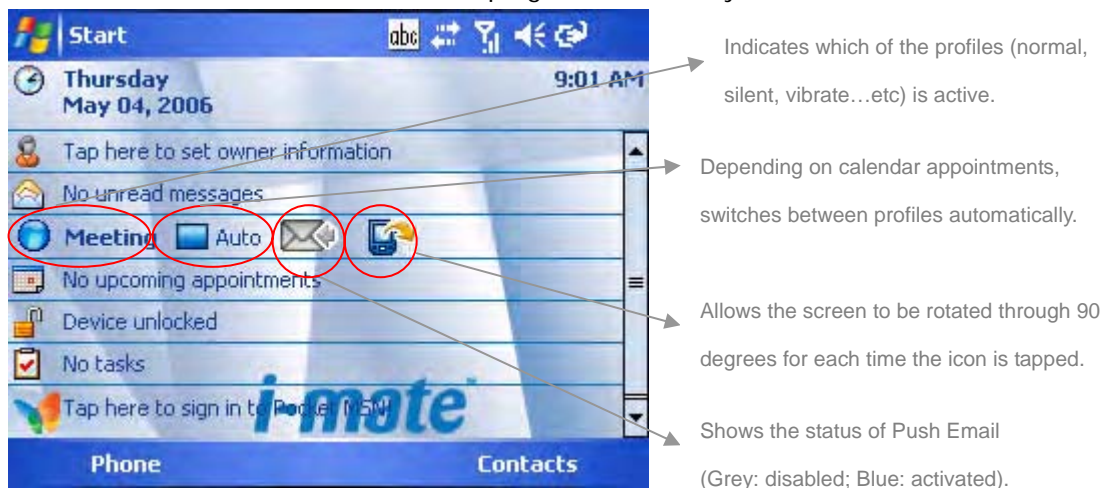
Start

abc

Thursday
May 04, 2006

9:01 AM

Tap here to set owner information

No unread messages

Meeting

Auto

No upcoming appointments

Device unlocked

No tasks

Tap here to sign in to Pocket MSN

i-mate

Phone

Contacts

Indicates which of the profiles (normal, silent, vibrate…etc) is active.

Depending on calendar appointments, switches between profiles automatically.

Allows the screen to be rotated through 90 degrees for each time the icon is tapped.

Shows the status of Push Email (Grey: disabled; Blue: activated).